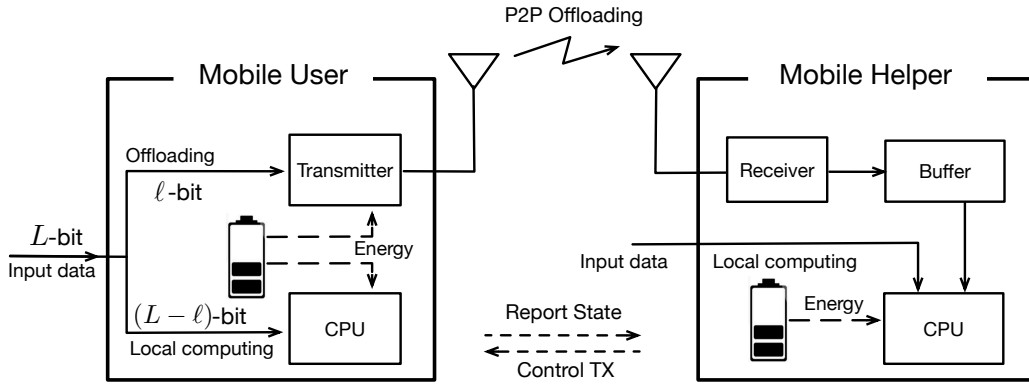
P2P Offloading

Mobile User

Offloading

$\ell$-bit

Transmitter

$L$-bit

Input data

Energy

$(L-\ell)$-bit

Local computing

CPU

Report State

Control TX

Mobile Helper

Receiver

Buffer

Input data

Local computing

Energy

CPU